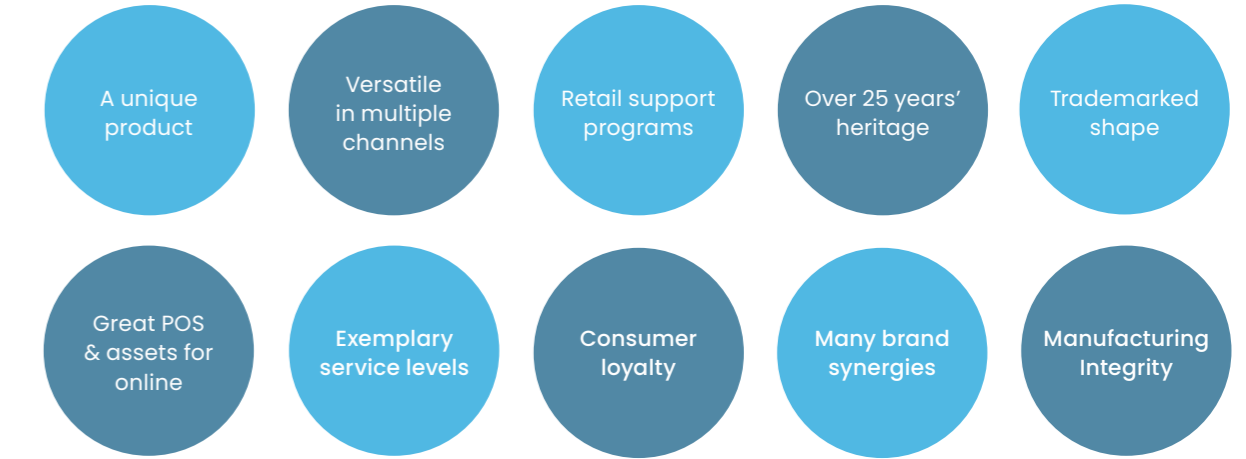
A unique product

Versatile in multiple channels

Retail support programs

Over 25 years' heritage

Trademarked shape

Great POS & assets for online

Exemplary service levels

Consumer loyalty

Many brand synergies

Manufacturing Integrity